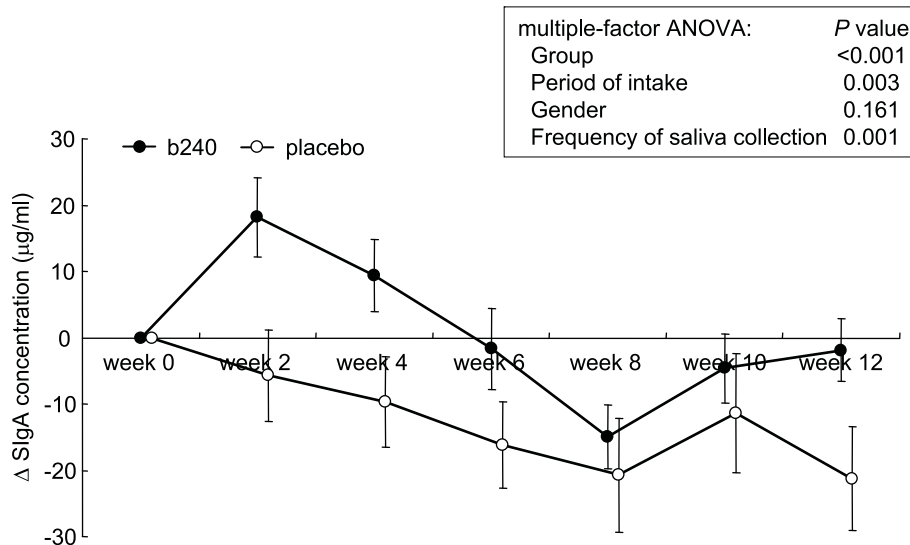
| multiple-factor ANOVA: | *P* value |
|---|---|
| Group | <0.001 |
| Period of intake | 0.003 |
| Gender | 0.161 |
| Frequency of saliva collection | 0.001 |

b240 placebo

30
20
10
0
-10
-20
-30

Δ SIgA concentration (μg/ml)

week 0 week 2 week 4 week 6 week 8 week 10 week 12